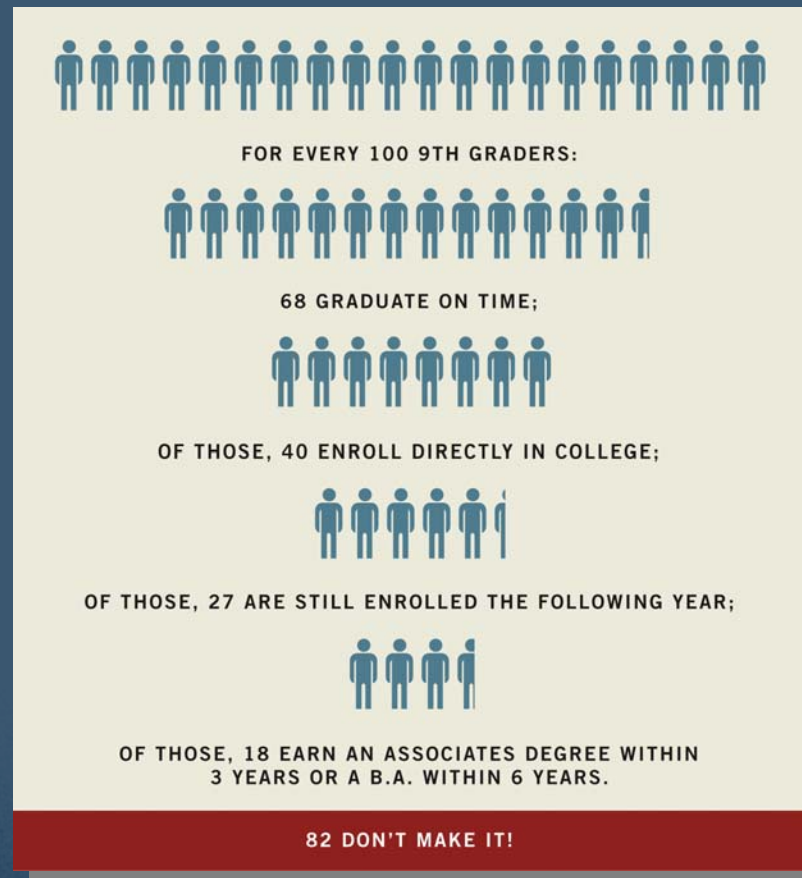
FOR EVERY 100 9TH GRADERS:

68 GRADUATE ON TIME;

OF THOSE, 40 ENROLL DIRECTLY IN COLLEGE;

OF THOSE, 27 ARE STILL ENROLLED THE FOLLOWING YEAR;

OF THOSE, 18 EARN AN ASSOCIATES DEGREE WITHIN 3 YEARS OR A B.A. WITHIN 6 YEARS.

82 DON'T MAKE IT!